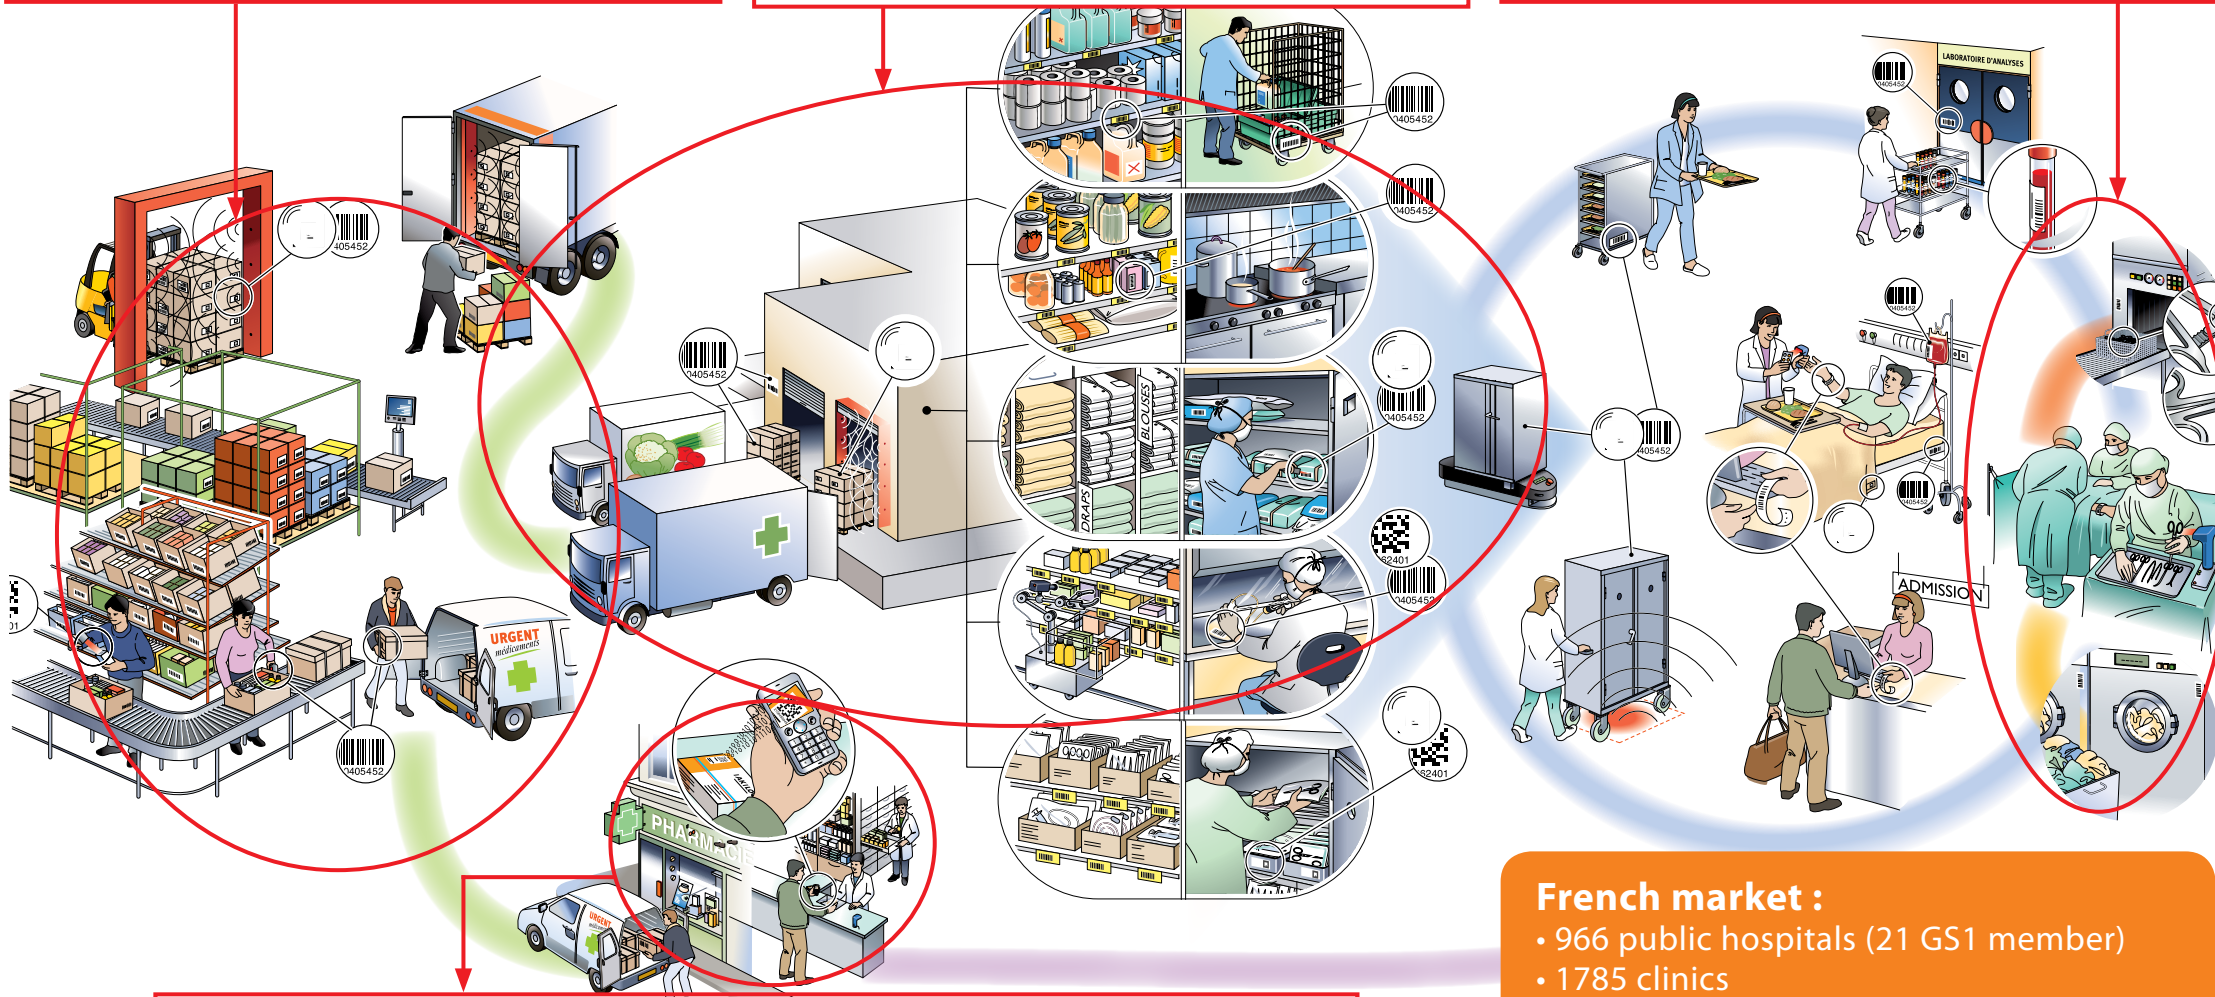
405452

0405452

0405452

0405452

0405452

0405452

0405452

0405452

0405452

62401

0405452

62401

0405452

LABORATOIRE D'ANALYSES

0405452

0405452

ADMISSION

DRAPS

BLOUSES

URGENT médicaments

PHARMACIE

URGENT

French market :
• 966 public hospitals (21 GS1 member)
• 1785 clinics